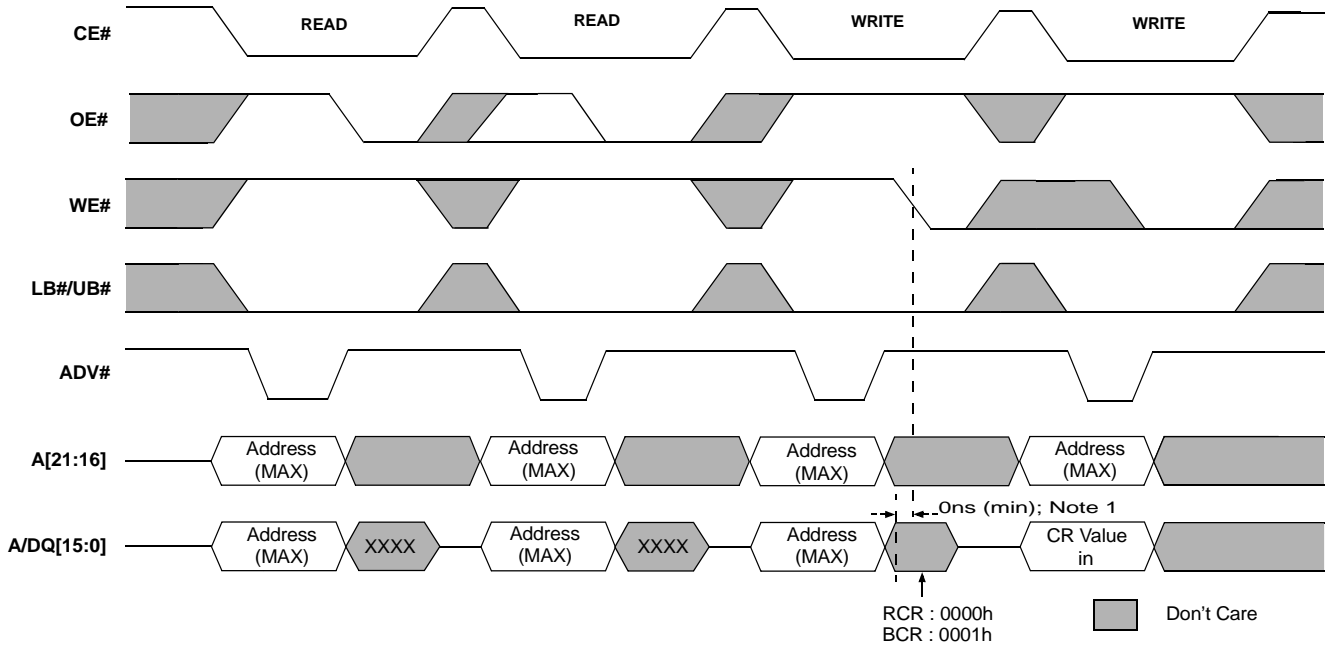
CE#
READ
READ
WRITE
WRITE

OE#

WE#

LB#/UB#

ADV#

A[21:16]
Address (MAX)
Address (MAX)
Address (MAX)
Address (MAX)

0ns (min); Note 1

A/DQ[15:0]
Address (MAX)
XXXX
Address (MAX)
XXXX
Address (MAX)
CR Value in

RCR : 0000h
BCR : 0001h

Don't Care